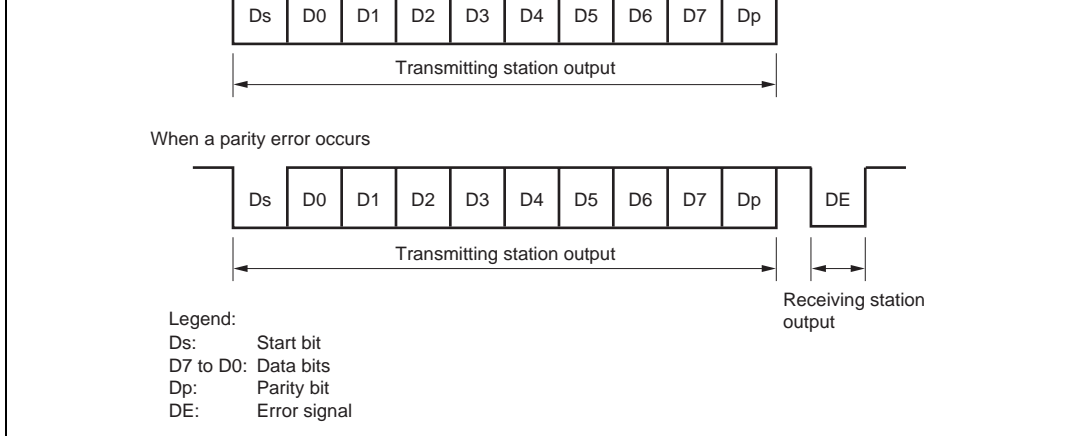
Ds D0 D1 D2 D3 D4 D5 D6 D7 Dp

Transmitting station output

When a parity error occurs

Ds D0 D1 D2 D3 D4 D5 D6 D7 Dp DE

Transmitting station output

Receiving station output

Legend:
Ds: Start bit
D7 to D0: Data bits
Dp: Parity bit
DE: Error signal